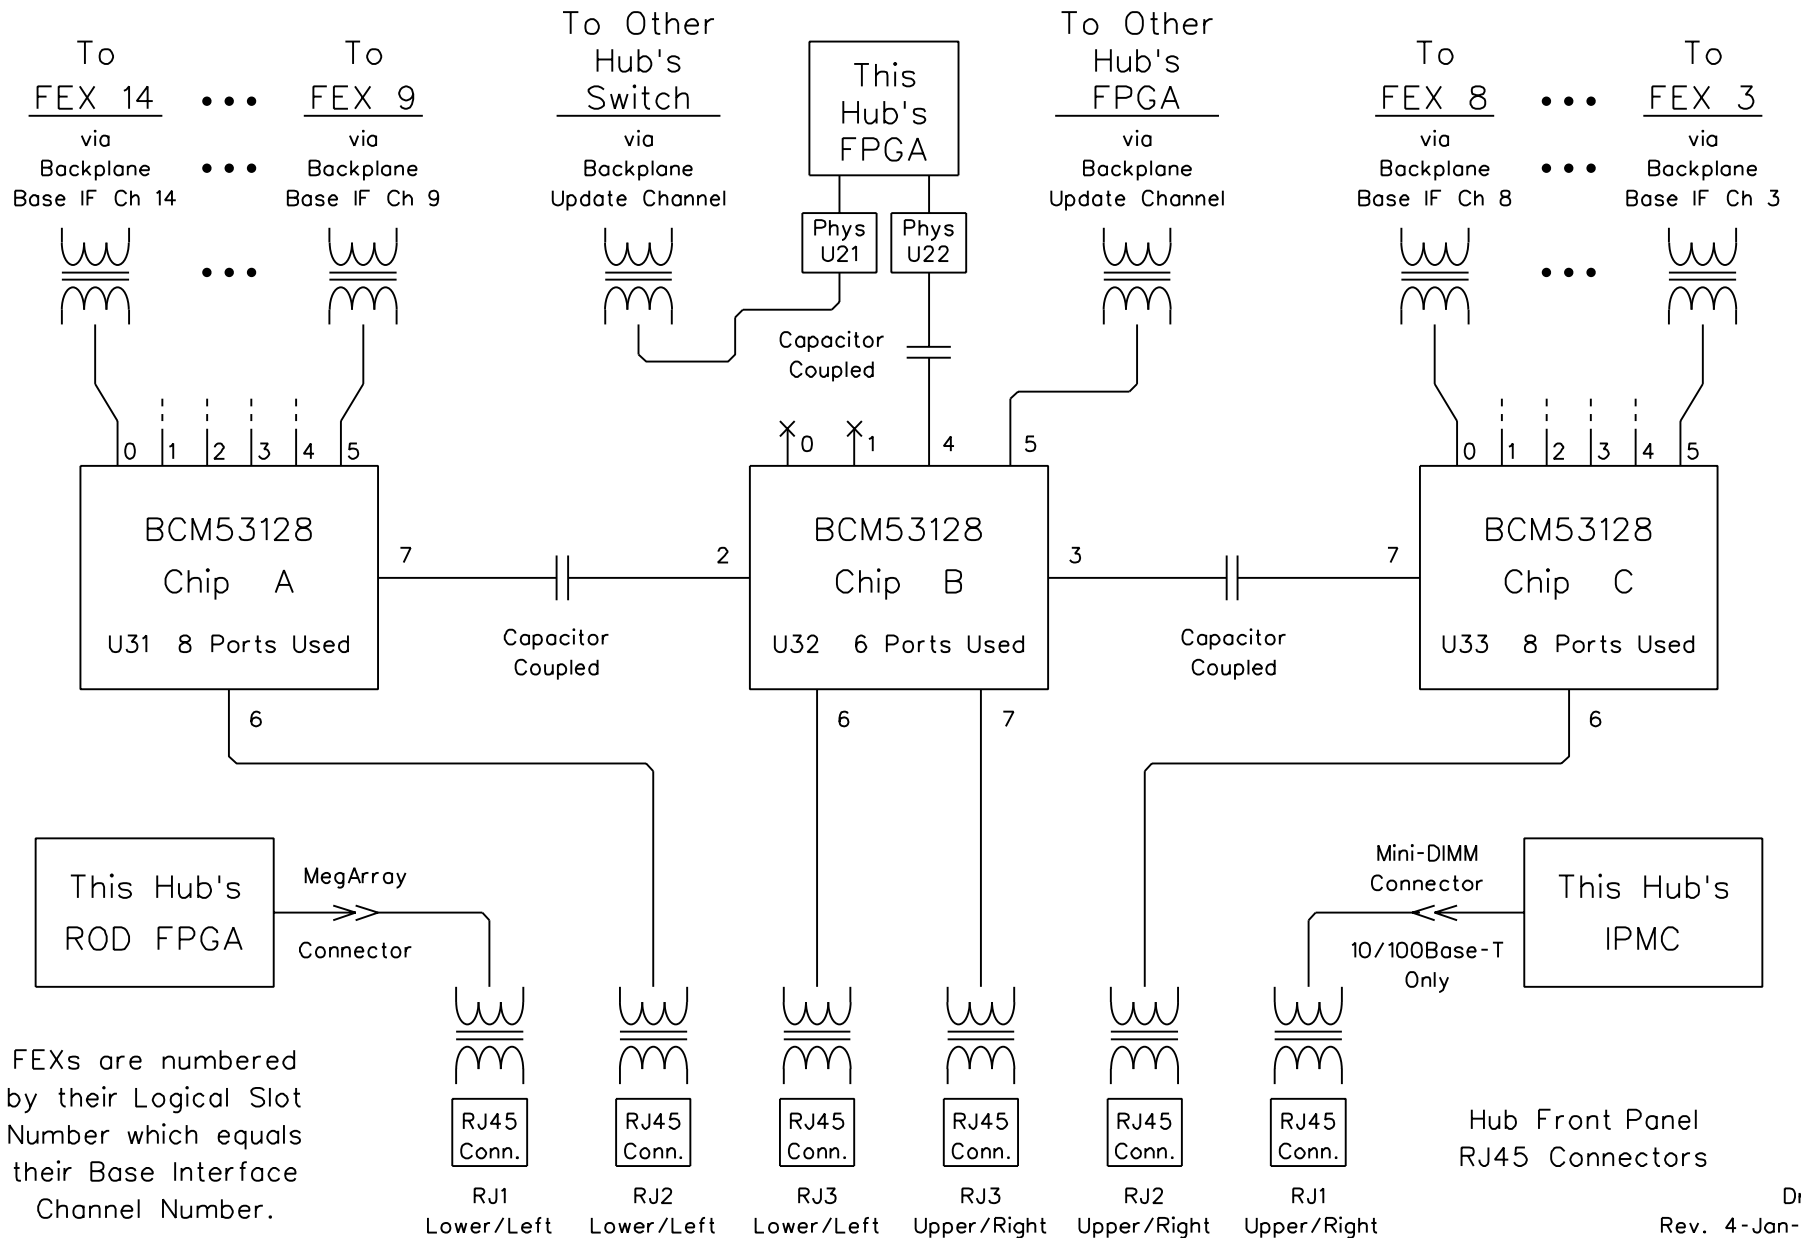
To FEX 14
via Backplane Base IF Ch 14

•••

To FEX 9
via Backplane Base IF Ch 9

To Other Hub's Switch
via Backplane Update Channel

This Hub's FPGA

Phys U21

Phys U22

To Other Hub's FPGA
via Backplane Update Channel

To FEX 8
via Backplane Base IF Ch 8

•••

To FEX 3
via Backplane Base IF Ch 3

Capacitor Coupled

0 1 2 3 4 5

BCM53128
Chip A
U31 8 Ports Used

7

Capacitor Coupled

2

0 1 4 5

BCM53128
Chip B
U32 6 Ports Used

3

Capacitor Coupled

7

0 1 2 3 4 5

BCM53128
Chip C
U33 8 Ports Used

6

6

7

6

This Hub's ROD FPGA

MegArray
Connector

Mini-DIMM
Connector

10/100Base-T
Only

This Hub's IPMC

FEXs are numbered by their Logical Slot Number which equals their Base Interface Channel Number.

RJ45 Conn.
RJ1 Lower/Left

RJ45 Conn.
RJ2 Lower/Left

RJ45 Conn.
RJ3 Lower/Left

RJ45 Conn.
RJ3 Upper/Right

RJ45 Conn.
RJ2 Upper/Right

RJ45 Conn.
RJ1 Upper/Right

Hub Front Panel
RJ45 Connectors

Dr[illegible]
Rev. 4-Jan-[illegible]